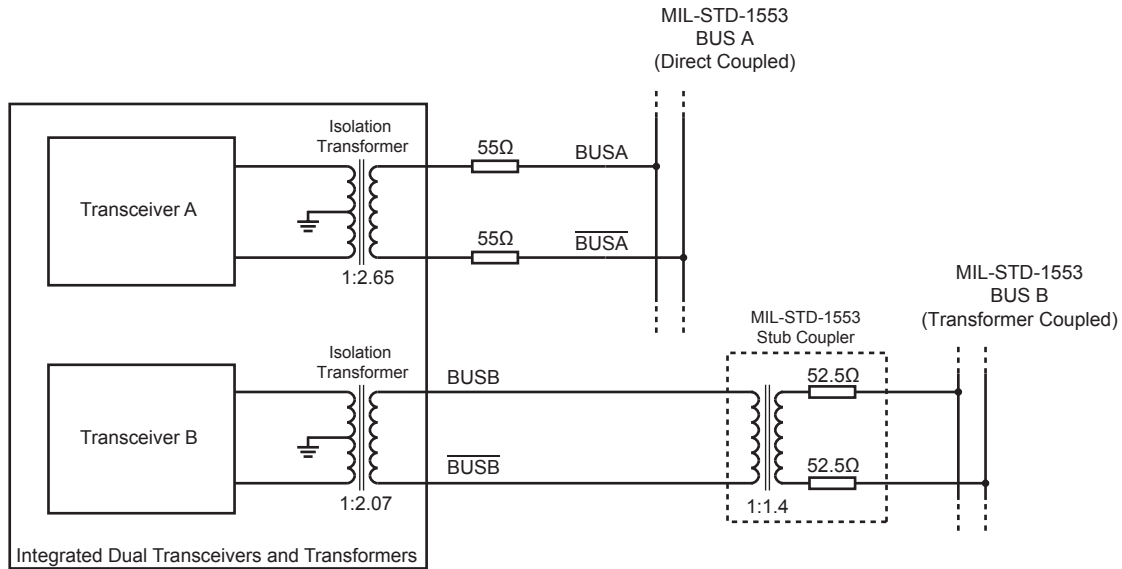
MIL-STD-1553
BUS A
(Direct Coupled)

Transceiver A

Isolation Transformer

1:2.65

55Ω

BUSA

55Ω

$\overline{\text{BUSA}}$

MIL-STD-1553
BUS B
(Transformer Coupled)

MIL-STD-1553
Stub Coupler

Transceiver B

Isolation Transformer

1:2.07

BUSB

$\overline{\text{BUSB}}$

52.5Ω

52.5Ω

1:1.4

Integrated Dual Transceivers and Transformers